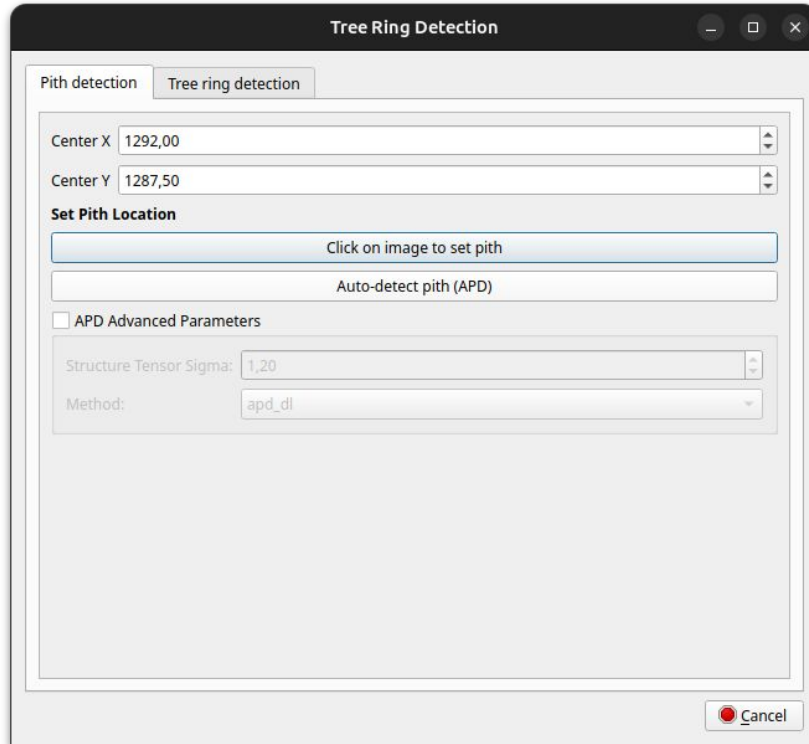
Tree Ring Detection

Pith detection
Tree ring detection

Center X 1292,00

Center Y 1287,50

Set Pith Location

Click on image to set pith

Auto-detect pith (APD)

APD Advanced Parameters

Structure Tensor Sigma: 1,20

Method: apd_dl

Cancel